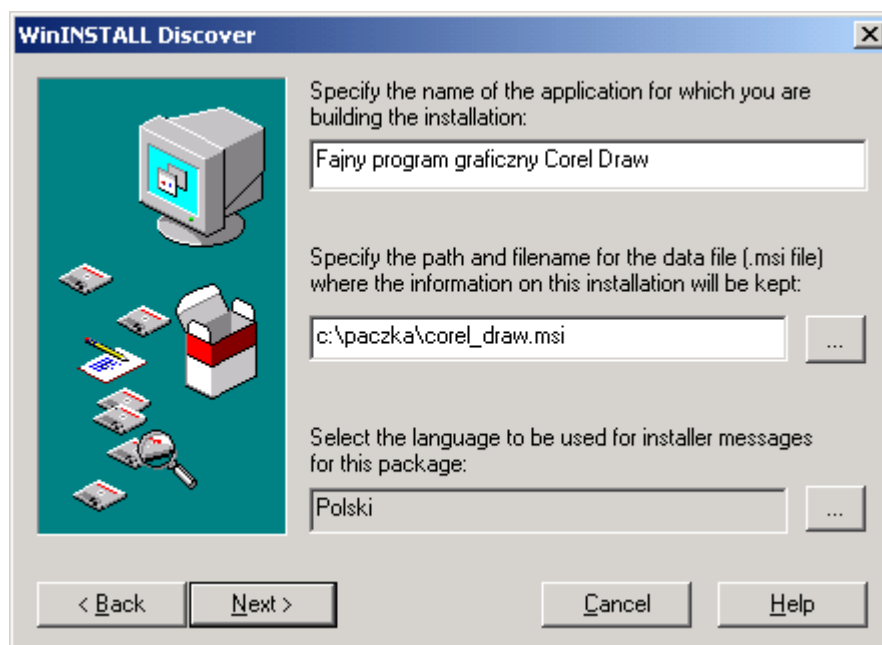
WinINSTALL Discover

Specify the name of the application for which you are building the installation:

Fajny program graficzny Corel Draw

Specify the path and filename for the data file (.msi file) where the information on this installation will be kept:

c:\paczka\corel_draw.msi

...

Select the language to be used for installer messages for this package:

Polski

...

< Back

Next >

Cancel

Help